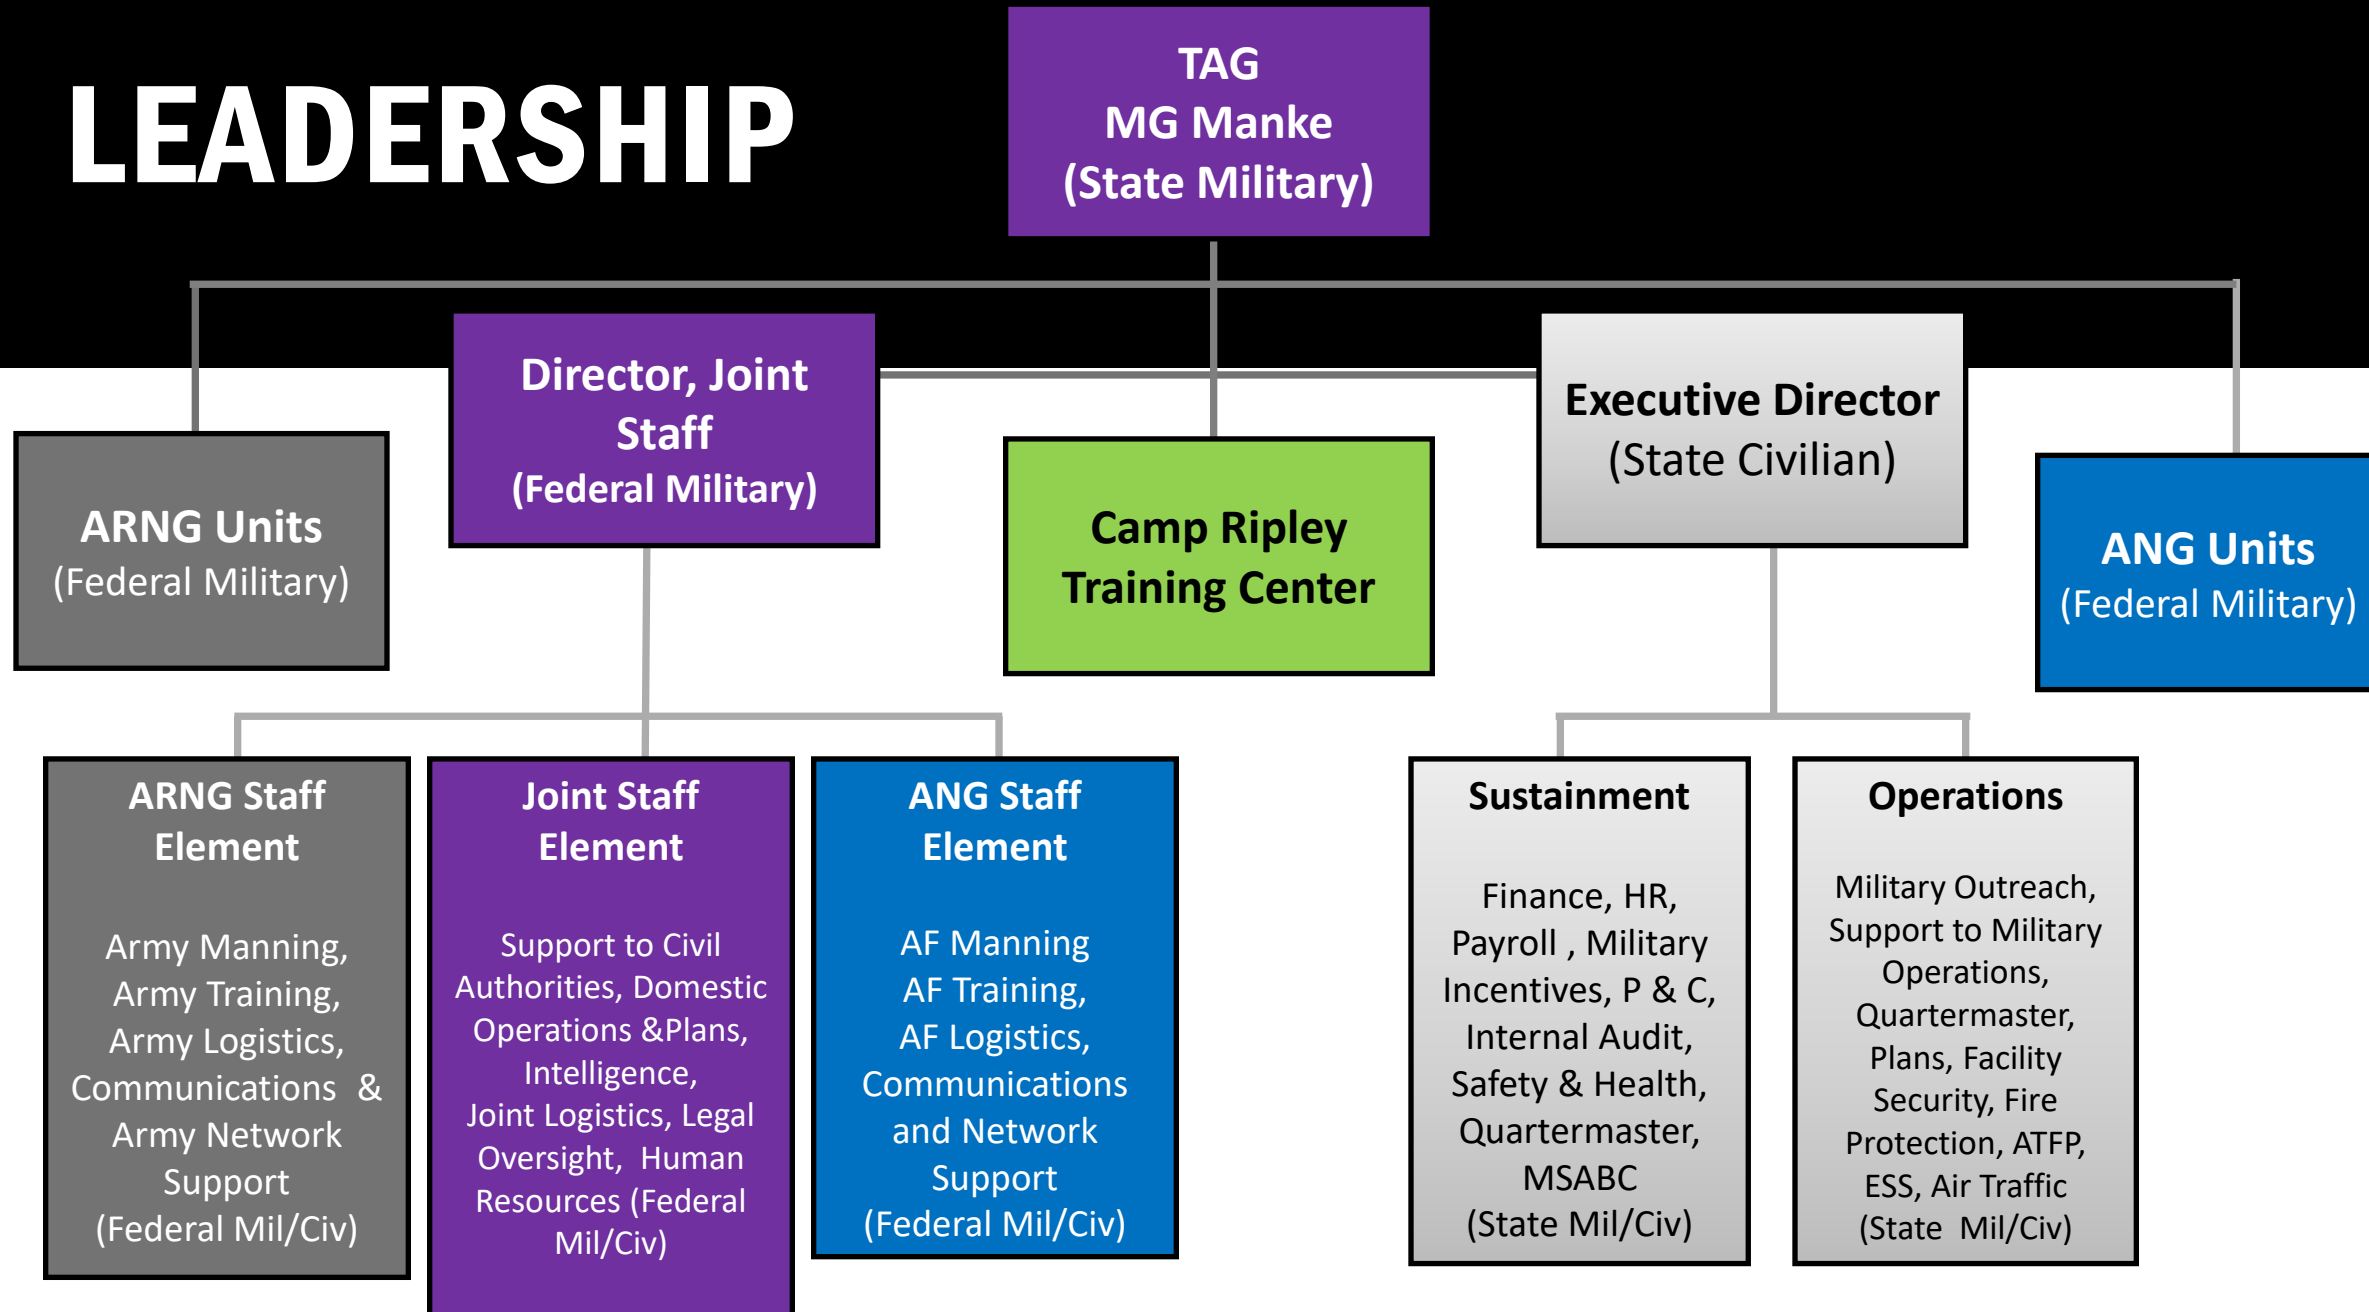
LEADERSHIP

TAG
MG Manke
(State Military)

ARNG Units
(Federal Military)

Director, Joint Staff
(Federal Military)

Camp Ripley Training Center

Executive Director
(State Civilian)

ANG Units
(Federal Military)

ARNG Staff Element

Army Manning, Army Training, Army Logistics, Communications & Army Network Support
(Federal Mil/Civ)

Joint Staff Element

Support to Civil Authorities, Domestic Operations &Plans, Intelligence, Joint Logistics, Legal Oversight, Human Resources (Federal Mil/Civ)

ANG Staff Element

AF Manning
AF Training,
AF Logistics,
Communications and Network Support
(Federal Mil/Civ)

Sustainment

Finance, HR, Payroll , Military Incentives, P & C, Internal Audit, Safety & Health, Quartermaster, MSABC
(State Mil/Civ)

Operations

Military Outreach, Support to Military Operations, Quartermaster, Plans, Facility Security, Fire Protection, ATFP, ESS, Air Traffic
(State Mil/Civ)